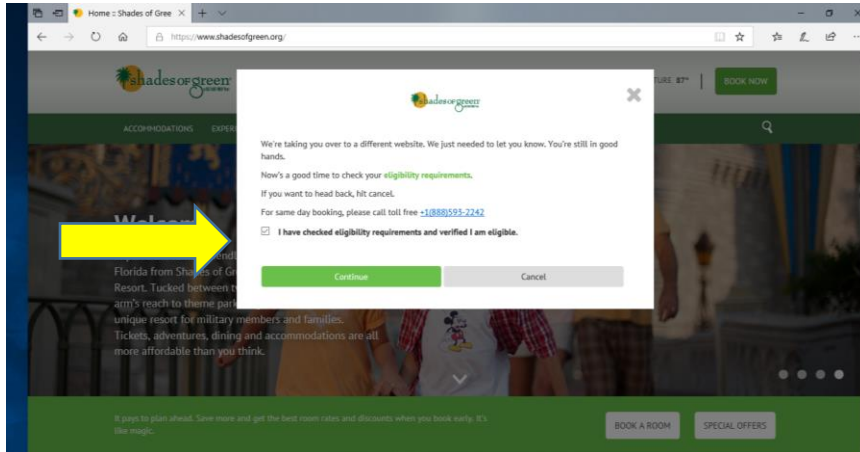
Home :: Shades of Gree ×

https://www.shadesofgreen.org/

shades of green

TURE 87°

BOOK NOW

ACCOMMODATIONS EXPER

shades of green

We're taking you over to a different website. We just needed to let you know. You're still in good hands.

Now's a good time to check your eligibility requirements.

If you want to head back, hit cancel.

For same day booking, please call toll free +1(888)593-2242

I have checked eligibility requirements and verified I am eligible.

Continue

Cancel

Welco

Florida from Shades of Gr

Resort. Tucked between t

arm's reach to theme park

unique resort for military members and families.

Tickets, adventures, dining and accommodations are all more affordable than you think.

It pays to plan ahead. Save more and get the best room rates and discounts when you book early. It's like magic.

BOOK A ROOM

SPECIAL OFFERS